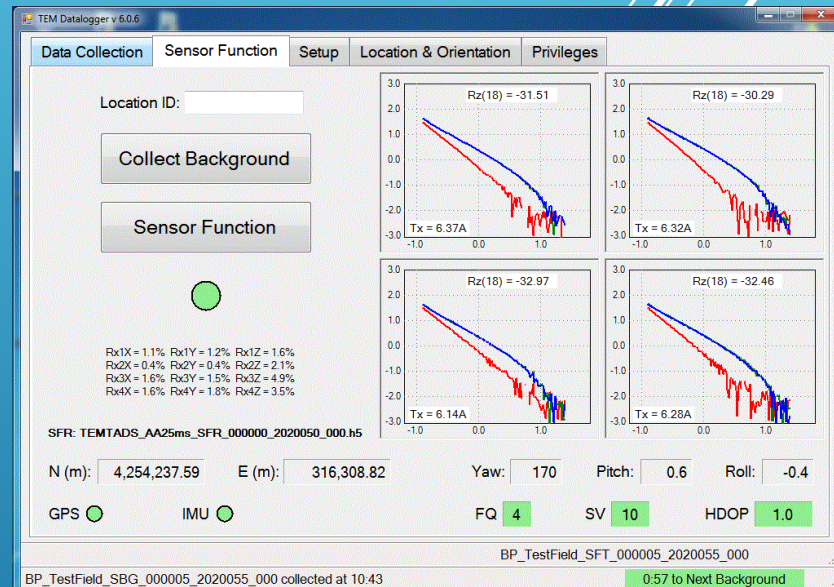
TEM Datalogger v 6.0.6

Data Collection | Sensor Function | Setup | Location & Orientation | Privileges

Location ID:

Collect Background

Sensor Function

Rx1X = 1.1% Rx1Y = 1.2% Rx1Z = 1.6%
Rx2X = 0.4% Rx2Y = 0.4% Rx2Z = 2.1%
Rx3X = 1.6% Rx3Y = 1.5% Rx3Z = 4.9%
Rx4X = 1.6% Rx4Y = 1.8% Rx4Z = 3.5%

SFR: TEMTADS_AA25ms_SFR_000000_2020050_000.h5

Rz(18) = -31.51
Tx = 6.37A
3.0
2.0
1.0
0.0
-1.0
-2.0
-3.0
-1.0
0.0
1.0

Rz(18) = -30.29
Tx = 6.32A
3.0
2.0
1.0
0.0
-1.0
-2.0
-3.0
-1.0
0.0
1.0

Rz(18) = -32.97
Tx = 6.14A
3.0
2.0
1.0
0.0
-1.0
-2.0
-3.0
-1.0
0.0
1.0

Rz(18) = -32.46
Tx = 6.28A
3.0
2.0
1.0
0.0
-1.0
-2.0
-3.0
-1.0
0.0
1.0

N (m): 4,254,237.59 E (m): 316,308.82 Yaw: 170 Pitch: 0.6 Roll: -0.4

GPS IMU FQ 4 SV 10 HDOP 1.0

BP_TestField_SFT_000005_2020055_000

BP_TestField_SBG_000005_2020055_000 collected at 10:43

0:57 to Next Background